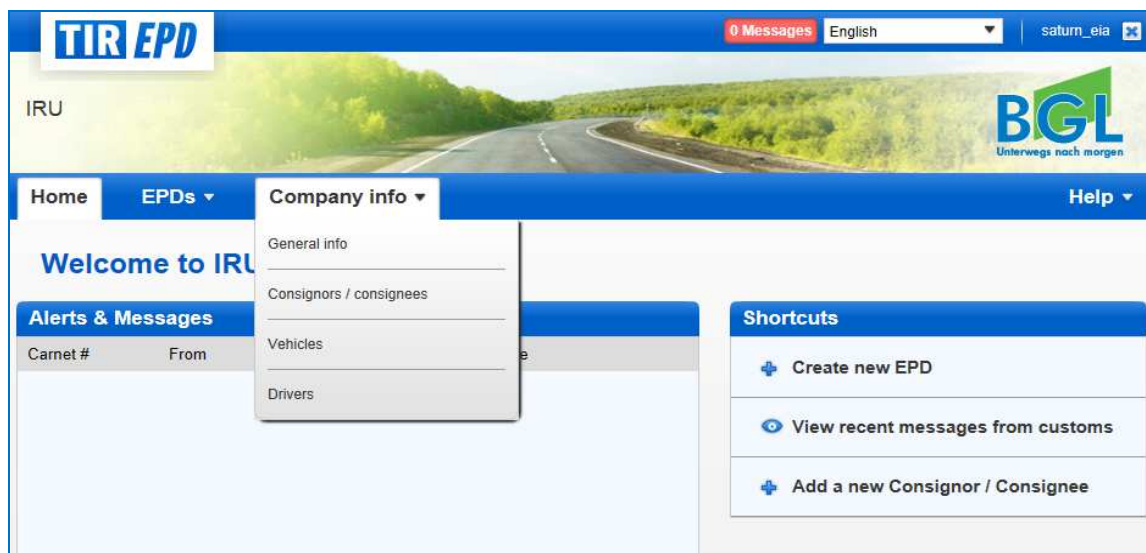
TIR EPD

0 Messages English saturn_eia

IRU

BGL
Unterwegs nach morgen

Home EPDs ▾ Company info ▾ Help ▾

General info

Consignors / consignees

Vehicles

Drivers

Welcome to IRU

Alerts & Messages

Carnet # From e

Shortcuts

Create new EPD

View recent messages from customs

Add a new Consignor / Consignee